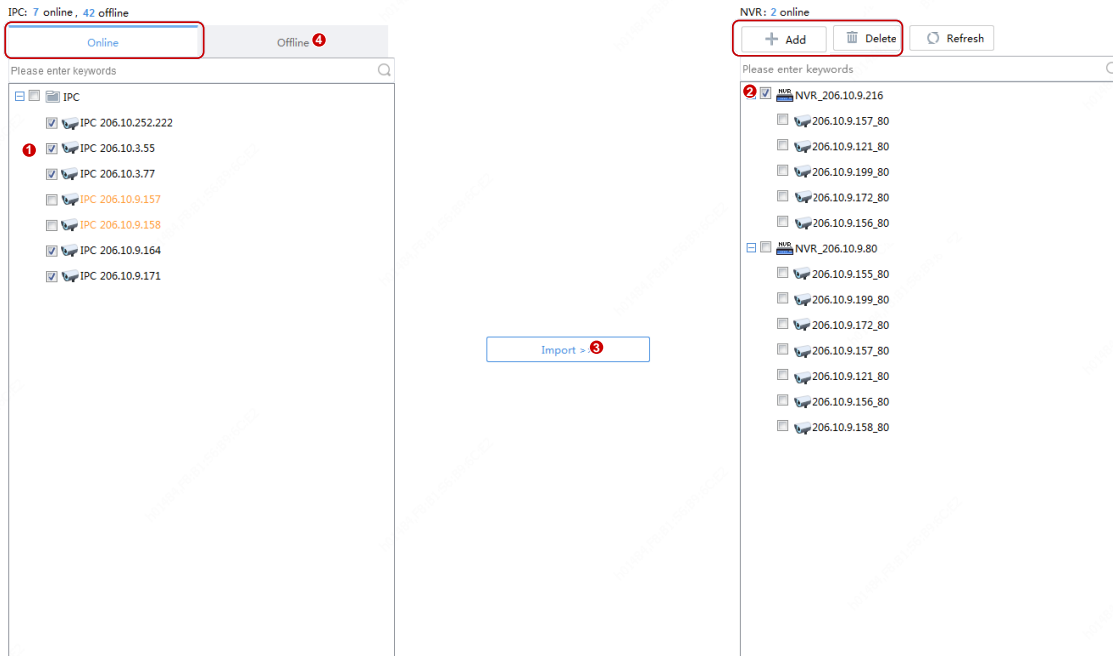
IPC: 7 online , 42 offline

Online

Offline 4

Please enter keywords

IPC

IPC 206.10.252.222

1 IPC 206.10.3.55

IPC 206.10.3.77

IPC 206.10.9.157

IPC 206.10.9.158

IPC 206.10.9.164

IPC 206.10.9.171

Import > 3

NVR: 2 online

Add

Delete

Refresh

Please enter keywords

2 NVR NVR_206.10.9.216

206.10.9.157_80

206.10.9.121_80

206.10.9.199_80

206.10.9.172_80

206.10.9.156_80

NVR NVR_206.10.9.80

206.10.9.155_80

206.10.9.199_80

206.10.9.172_80

206.10.9.157_80

206.10.9.121_80

206.10.9.156_80

206.10.9.158_80